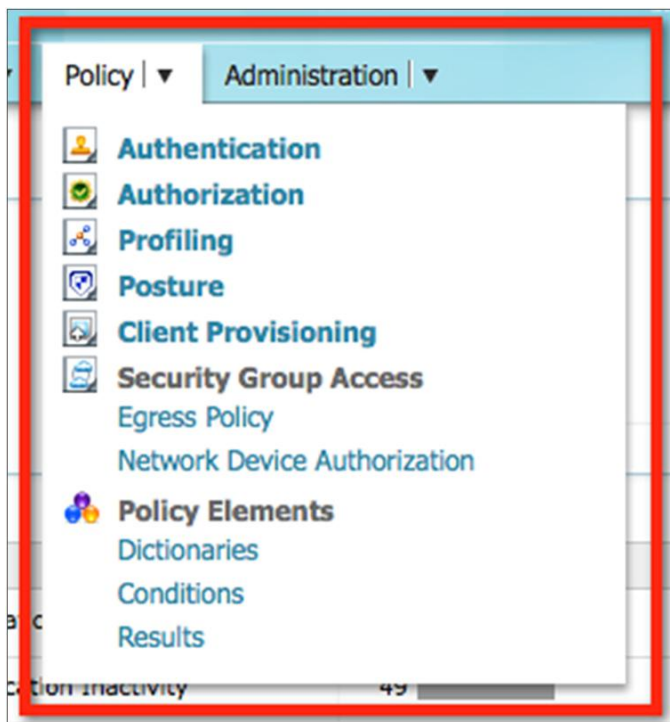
Policy ▼ Administration ▼

Authentication
Authorization
Profiling
Posture
Client Provisioning
Security Group Access
Egress Policy
Network Device Authorization
Policy Elements
Dictionaries
Conditions
Results

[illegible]

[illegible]ation Inactivity 49